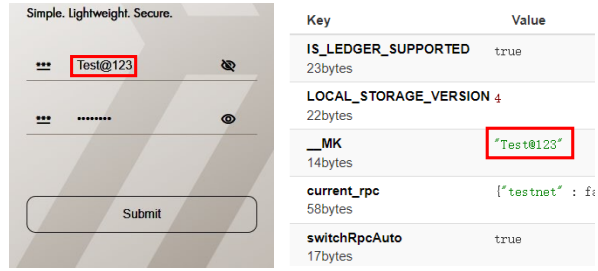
Simple. Lightweight. Secure.

Test@123

••••••••

Submit

| Key | Value |
|---|---|
| IS_LEDGER_SUPPORTED 23bytes | true |
| LOCAL_STORAGE_VERSION 22bytes | 4 |
| __MK 14bytes | "Test@123" |
| current_rpc 58bytes | {"testnet" : fa |
| switchRpcAuto 17bytes | true |